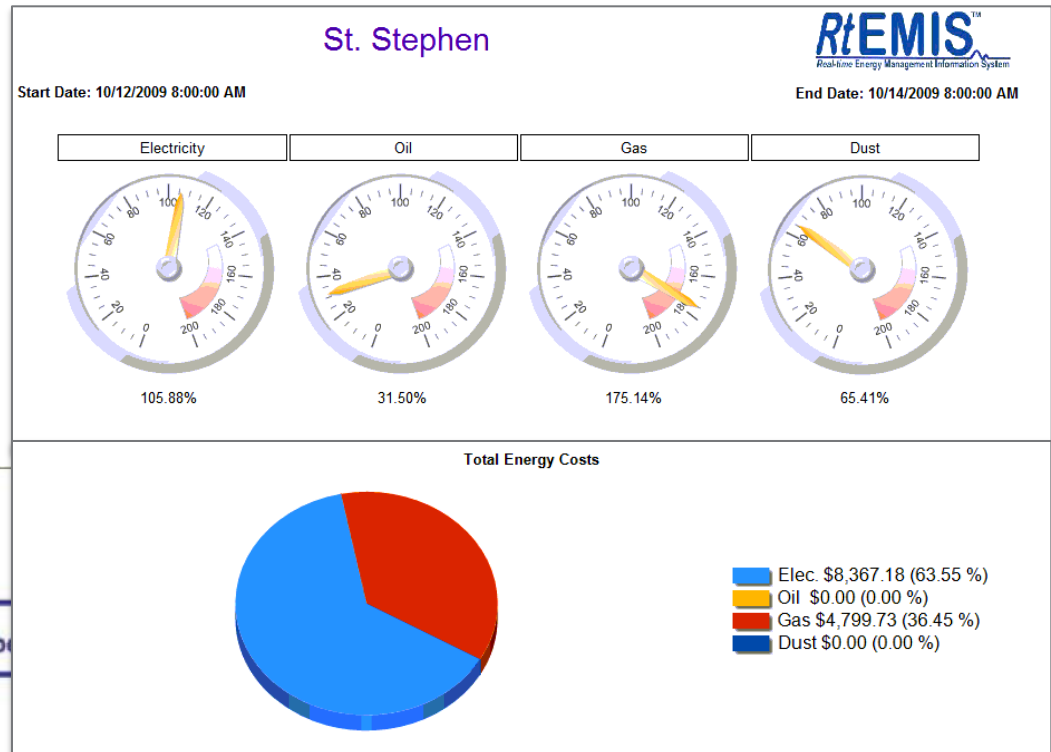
St. Stephen

RtEMIS™
Real-time Energy Management Information System

Start Date: 10/12/2009 8:00:00 AM

End Date: 10/14/2009 8:00:00 AM

Electricity

Oil

Gas

Dust

0 20 40 60 80 100 120 140 160 180 200

0 20 40 60 80 100 120 140 160 180 200

0 20 40 60 80 100 120 140 160 180 200

0 20 40 60 80 100 120 140 160 180 200

105.88%

31.50%

175.14%

65.41%

Total Energy Costs

Elec. $8,367.18 (63.55 %)
Oil $0.00 (0.00 %)
Gas $4,799.73 (36.45 %)
Dust $0.00 (0.00 %)